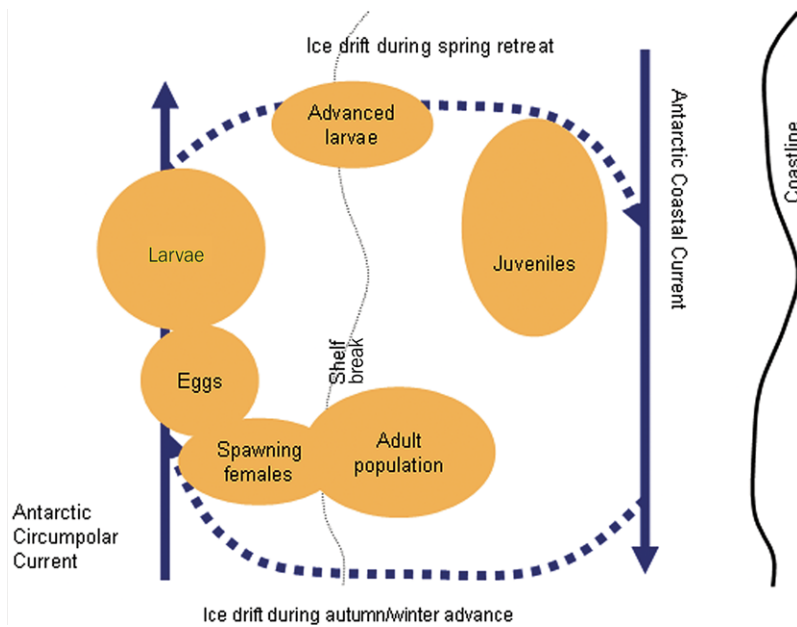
Ice drift during spring retreat

Advanced larvae

Antarctic Coastal Current

Coastline

Larvae

Juveniles

Eggs

Shelf break

Spawning females

Adult population

Antarctic Circumpolar Current

Ice drift during autumn/winter advance